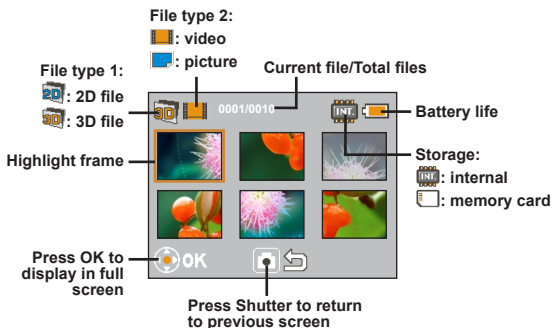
File type 2:
: video
: picture

File type 1:
2D : 2D file
3D : 3D file

Current file/Total files

3D 0001/0010 INT

Battery life

Highlight frame

Storage:
INT : internal
: memory card

Press OK to display in full screen

OK

Press Shutter to return to previous screen